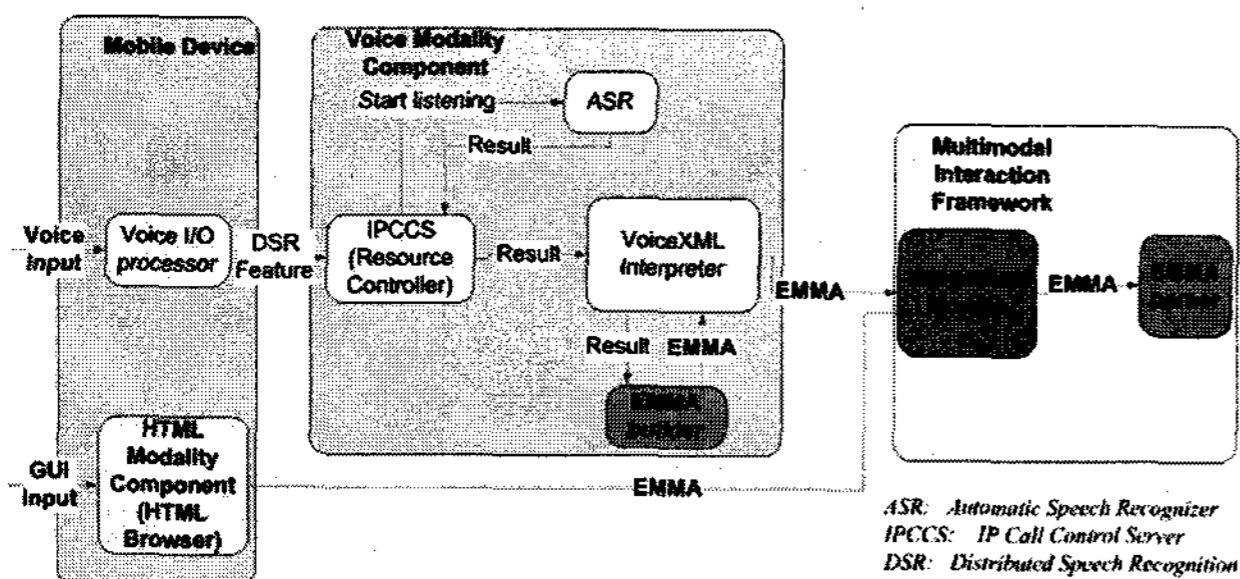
Mobile Device

Voice Modality Component

Start listening

ASR

Result

Multimodal Interaction Framework

Voice Input

Voice I/O processor

DSR Feature

IPCCS (Resource Controller)

Result

VoiceXML Interpreter

EMMA

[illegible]

EMMA

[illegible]

Result

EMMA

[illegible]

GUI Input

HTML Modality Component (HTML Browser)

EMMA

ASR: Automatic Speech Recognizer
IPCCS: IP Call Control Server
DSR: Distributed Speech Recognition